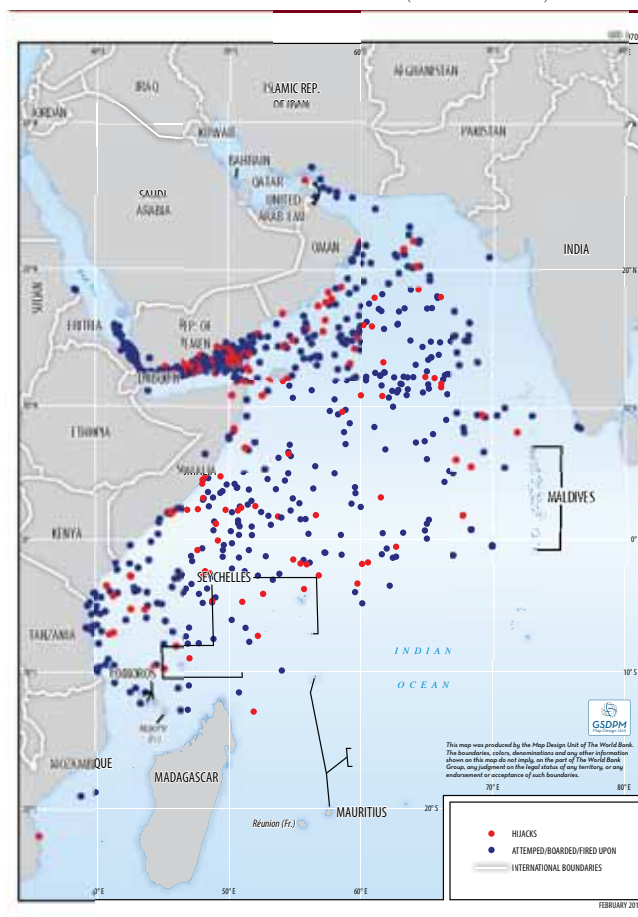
40°E
50°E
60°E
70°E
IRAQ
ISLAMIC REP. OF IRAN
AFGHANISTAN
JORDAN
KUWAIT
PAKISTAN
BAHRAIN
QATAR
UNITED ARAB EMI.
SAUDI ARABIA
OMAN
INDIA
20°N
SUDAN
ERITREA
REP. OF YEMEN
DJIBOUTI
10°N
ETHIOPIA
SOMALIA
MALDIVES
KENYA
0°
SEYCHELLES
TANZANIA
INDIAN
OCEAN
10°S
COMOROS
MAYOTTE (Fr.)
GSDPM
Map Design Unit
MOZAMBIQUE
MADAGASCAR
This map was produced by the Map Design Unit of The World Bank. The boundaries, colors, denominations and any other information shown on this map do not imply, on the part of The World Bank Group, any judgment on the legal status of any territory, or any endorsement or acceptance of such boundaries.
70°E
80°E
MAURITIUS
Réunion (Fr.)
20°S
HIJACKS
ATTEMPED/BOARDED/FIRED UPON
INTERNATIONAL BOUNDARIES
40°E
50°E
60°E
FEBRUARY 201